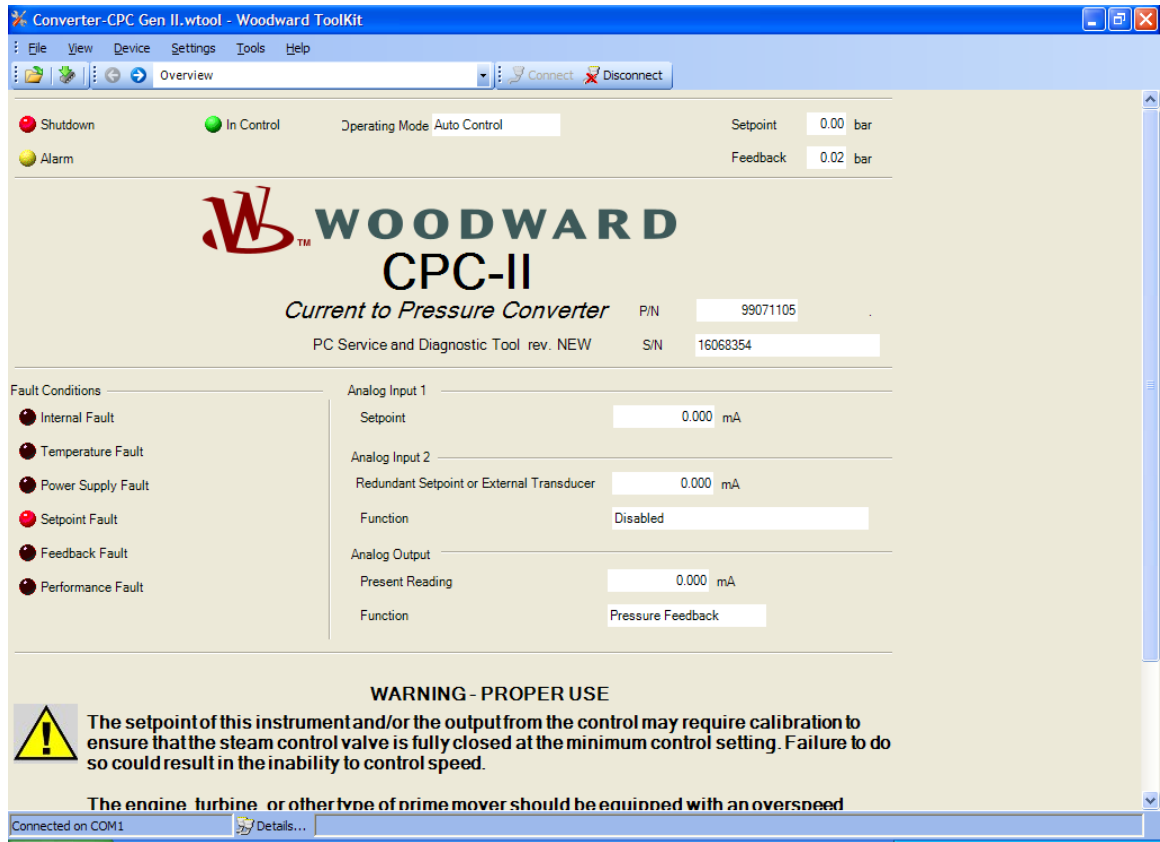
Converter-CPC Gen II.wtool - Woodward ToolKit

File View Device Settings Tools Help

Overview

Connect Disconnect

Shutdown

In Control

Operating Mode Auto Control

Setpoint 0.00 bar

Alarm

Feedback 0.02 bar

WOODWARD

CPC-II

Current to Pressure Converter

P/N 99071105

PC Service and Diagnostic Tool rev. NEW

S/N 16068354

Fault Conditions

Internal Fault

Temperature Fault

Power Supply Fault

Setpoint Fault

Feedback Fault

Performance Fault

Analog Input 1

Setpoint 0.000 mA

Analog Input 2

Redundant Setpoint or External Transducer 0.000 mA

Function Disabled

Analog Output

Present Reading 0.000 mA

Function Pressure Feedback

WARNING - PROPER USE

The setpoint of this instrument and/or the output from the control may require calibration to ensure that the steam control valve is fully closed at the minimum control setting. Failure to do so could result in the inability to control speed.

The engine, turbine, or other type of prime mover should be equipped with an overspeed

Connected on COM1

Details...